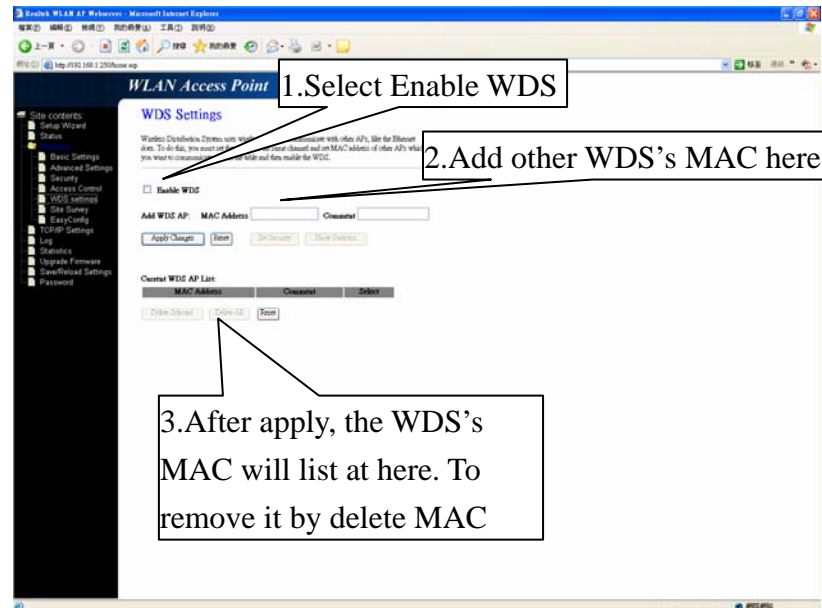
Realtek WLAN AP Webserver - Microsoft Internet Explorer

http://192.168.1.250/wds.asp

WLAN Access Point

1.Select Enable WDS

Site contents
Setup Wizard
Status
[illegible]
Basic Settings
Advanced Settings
Security
Access Control
WDS settings
Site Survey
EasyConfig
TCP/IP Settings
Log
Statistics
Upgrade Firmware
Save/Reload Settings
Password

WDS Settings

Wireless Distribution System uses wireless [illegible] communicate with other APs, like the Ethernet does. To do this, you must set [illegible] channel and set MAC address of other APs which you want to communicate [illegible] table and then enable the WDS.

2.Add other WDS's MAC here

Enable WDS

Add WDS AP: MAC Address Comment

Apply Changes Reset Set Security Show Statistics

Current WDS AP List:

| MAC Address | Comment | Select |
|---|---|---|

Delete Selected Delete All Reset

3.After apply, the WDS's MAC will list at here. To remove it by delete MAC